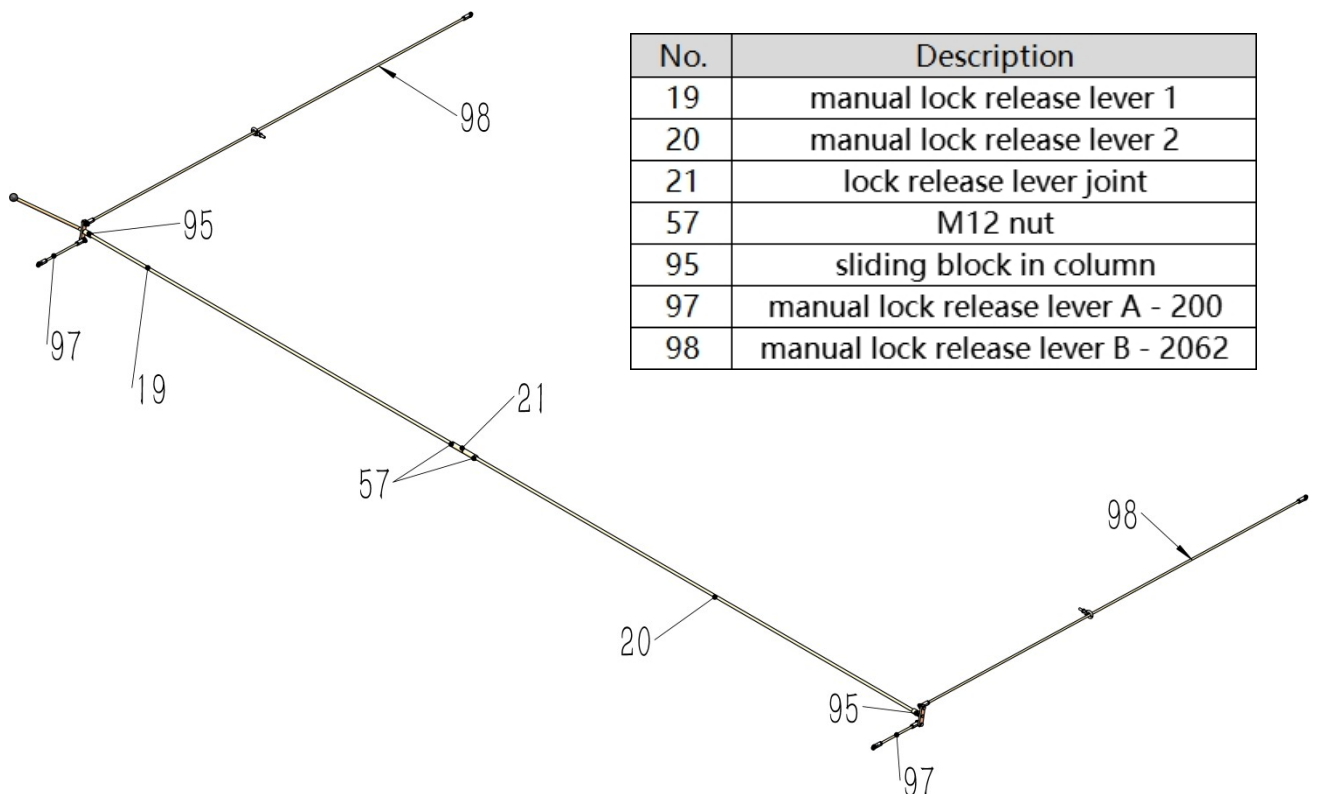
98

| No. | Description |
|---|---|
| 19 | manual lock release lever 1 |
| 20 | manual lock release lever 2 |
| 21 | lock release lever joint |
| 57 | M12 nut |
| 95 | sliding block in column |
| 97 | manual lock release lever A - 200 |
| 98 | manual lock release lever B - 2062 |

95
97
19
21
57
98
20
95
97